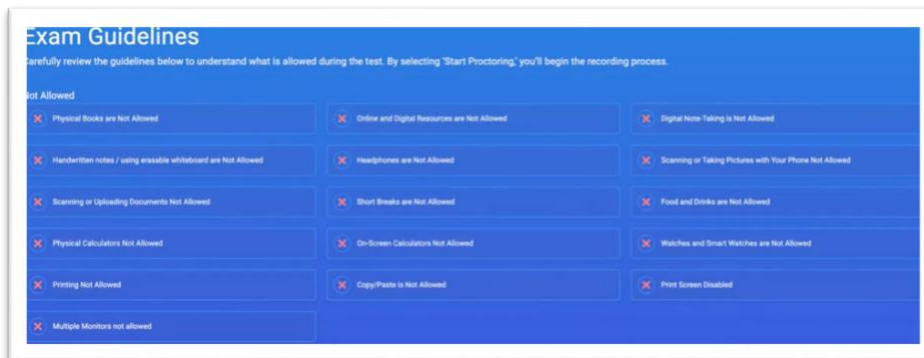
Exam Guidelines

arefully review the guidelines below to understand what is allowed during the test. By selecting 'Start Proctoring,' you'll begin the recording process.

ot Allowed

Physical Books are Not Allowed

Online and Digital Resources are Not Allowed

Digital Note-Taking is Not Allowed

Handwritten notes / using erasable whiteboard are Not Allowed

Headphones are Not Allowed

Scanning or Taking Pictures with Your Phone Not Allowed

Scanning or Uploading Documents Not Allowed

Short Breaks are Not Allowed

Food and Drinks are Not Allowed

Physical Calculators Not Allowed

On-Screen Calculators Not Allowed

Watches and Smart Watches are Not Allowed

Printing Not Allowed

Copy/Paste is Not Allowed

Print Screen Disabled

Multiple Monitors not allowed